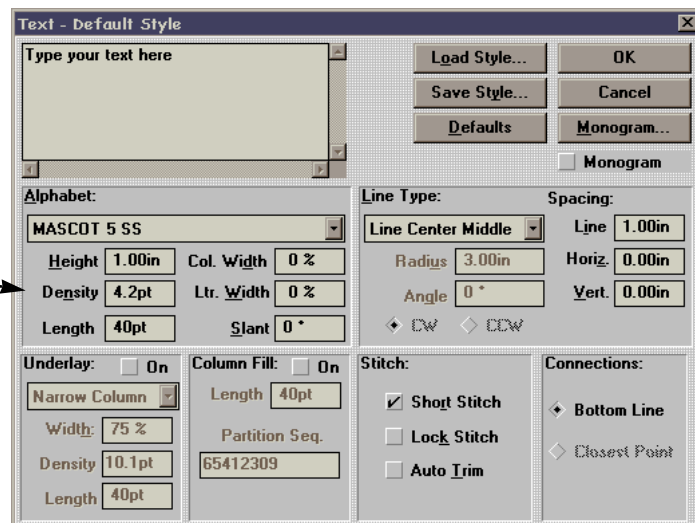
Text - Default Style

Type your text here

Load Style...
OK
Save Style...
Cancel
Defaults
Monogram...
Monogram

Alphabet:
MASCOT 5 SS
Height 1.00in
Col. Width 0 %
Density 4.2pt
Ltr. Width 0 %
Length 40pt
Slant 0 °

Line Type:
Line Center Middle
Radius 3.00in
Angle 0 °
CW
CCW

Spacing:
Line 1.00in
Horiz. 0.00in
Vert. 0.00in

Underlay: On
Narrow Column
Width: 75 %
Density 10.1pt
Length 40pt

Column Fill: On
Length 40pt
Partition Seq.
65412309

Stitch:
Short Stitch
Lock Stitch
Auto Trim

Connections:
Bottom Line
Closest Point